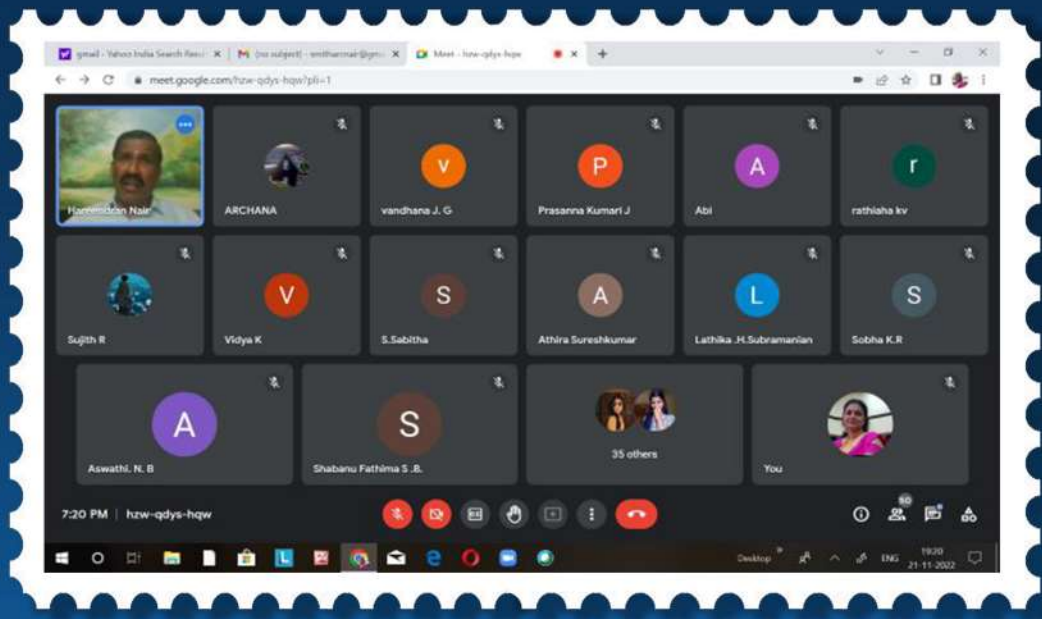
gmail - Yahoo India Search Resul ×
M (no subject) - smithanair@gm ×
Meet - hzw-qdys-hqw ×
+

meet.google.com/hzw-qdys-hqw?pli=1

Hareendran Nair
ARCHANA
V
vandhana J. G
P
Prasanna Kumari J
A
Abi
r
rathiaha kv
Sujith R
V
Vidya K
S
S.Sabitha
A
Athira Sureshkumar
L
Lathika .H.Subramanian
S
Sobha K.R
A
Aswathi. N. B
S
Shabanu Fathima S .B.
35 others
You

7:20 PM | hzw-qdys-hqw

50

Desktop
ENG
19:20
21-11-2022